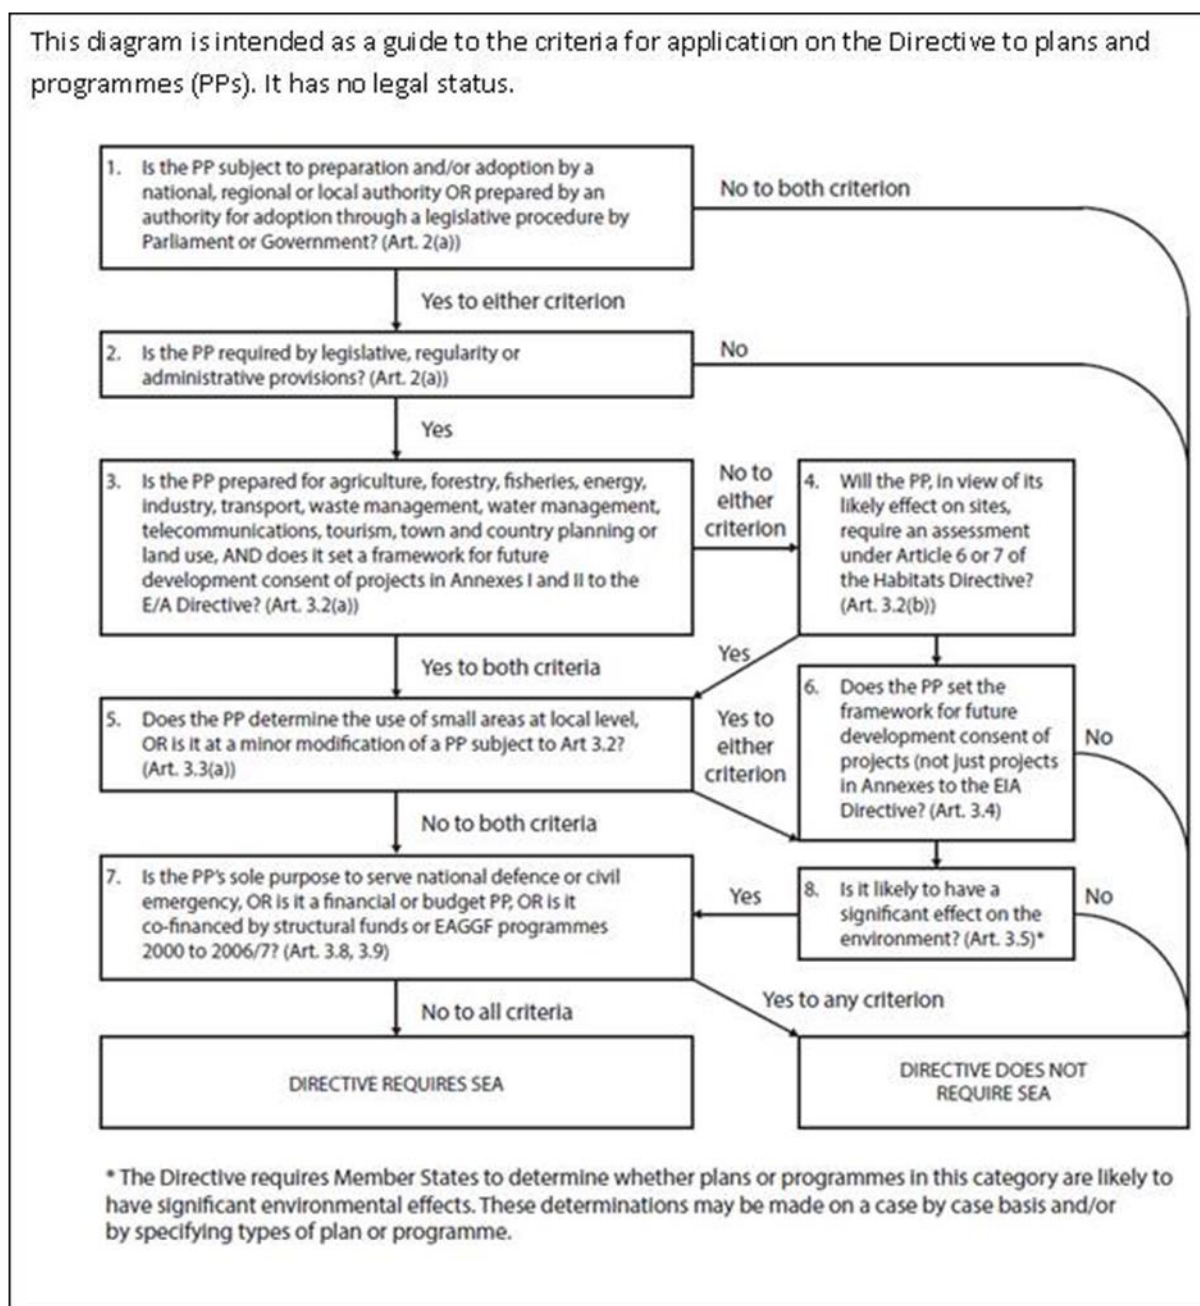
This diagram is intended as a guide to the criteria for application on the Directive to plans and programmes (PPs). It has no legal status.

1. Is the PP subject to preparation and/or adoption by a national, regional or local authority OR prepared by an authority for adoption through a legislative procedure by Parliament or Government? (Art. 2(a))

No to both criterion

Yes to either criterion

2. Is the PP required by legislative, regularity or administrative provisions? (Art. 2(a))

No

Yes

3. Is the PP prepared for agriculture, forestry, fisheries, energy, industry, transport, waste management, water management, telecommunications, tourism, town and country planning or land use, AND does it set a framework for future development consent of projects in Annexes I and II to the E/A Directive? (Art. 3.2(a))

No to either criterion

4. Will the PP, in view of its likely effect on sites, require an assessment under Article 6 or 7 of the Habitats Directive? (Art. 3.2(b))

Yes

Yes to both criteria

6. Does the PP set the framework for future development consent of projects (not just projects in Annexes to the EIA Directive? (Art. 3.4)

No

5. Does the PP determine the use of small areas at local level, OR is it at a minor modification of a PP subject to Art 3.2? (Art. 3.3(a))

Yes to either criterion

No to both criteria

7. Is the PP's sole purpose to serve national defence or civil emergency, OR is it a financial or budget PP, OR is it co-financed by structural funds or EAGGF programmes 2000 to 2006/7? (Art. 3.8, 3.9)

Yes

8. Is it likely to have a significant effect on the environment? (Art. 3.5)*

No

No to all criteria

Yes to any criterion

DIRECTIVE REQUIRES SEA

DIRECTIVE DOES NOT REQUIRE SEA

* The Directive requires Member States to determine whether plans or programmes in this category are likely to have significant environmental effects. These determinations may be made on a case by case basis and/or by specifying types of plan or programme.